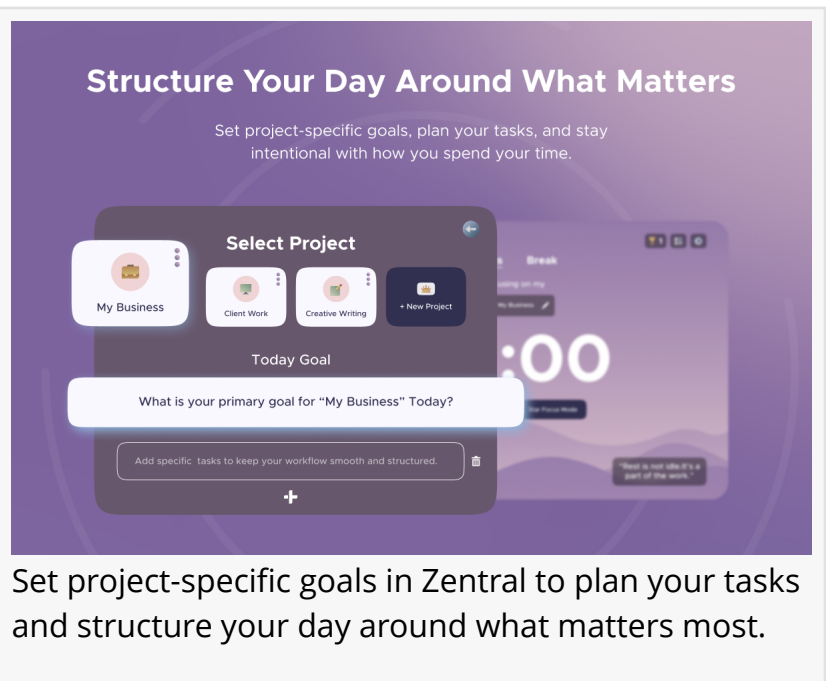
Structure Your Day Around What Matters

Set project-specific goals, plan your tasks, and stay intentional with how you spend your time.

Select Project

My Business

Client Work

Creative Writing

+ New Project

Break

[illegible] :00

"Rest is not idle, it's a part of the work."

Today Goal

What is your primary goal for "My Business" Today?

Add specific tasks to keep your workflow smooth and structured.

+

Set project-specific goals in Zentral to plan your tasks and structure your day around what matters most.